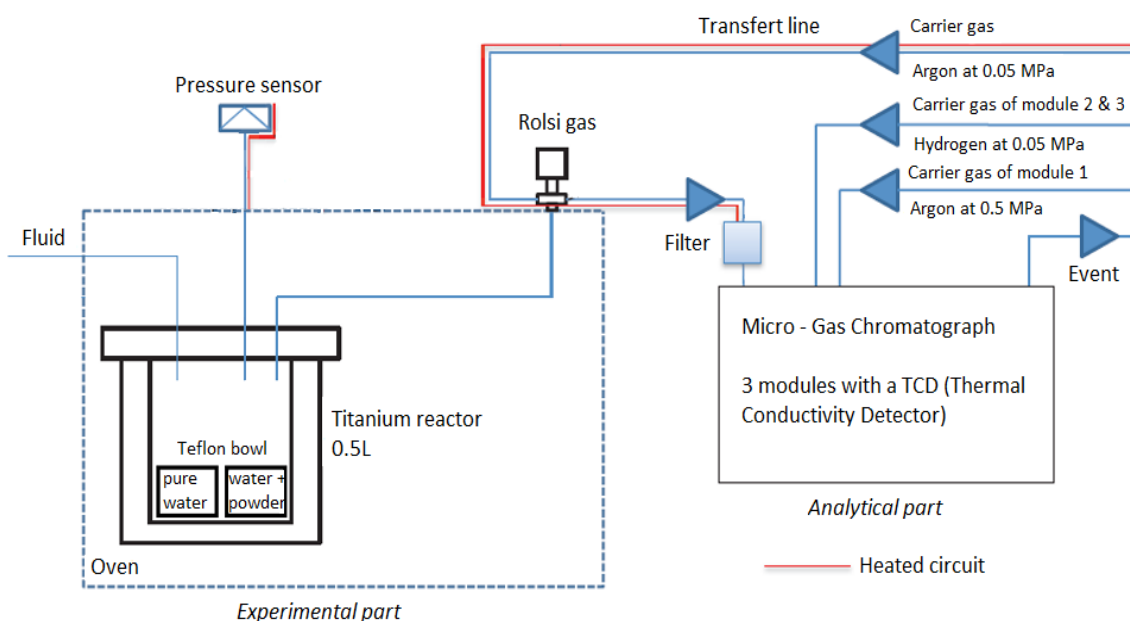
Transfert line
Carrier gas
Argon at 0.05 MPa
Carrier gas of module 2 & 3
Hydrogen at 0.05 MPa
Carrier gas of module 1
Argon at 0.5 MPa
Pressure sensor
Rolsi gas
Fluid
Filter
Event
Micro - Gas Chromatograph

3 modules with a TCD (Thermal Conductivity Detector)
Titanium reactor 0.5L
Teflon bowl
pure water
water + powder
Oven
Analytical part
Heated circuit
Experimental part